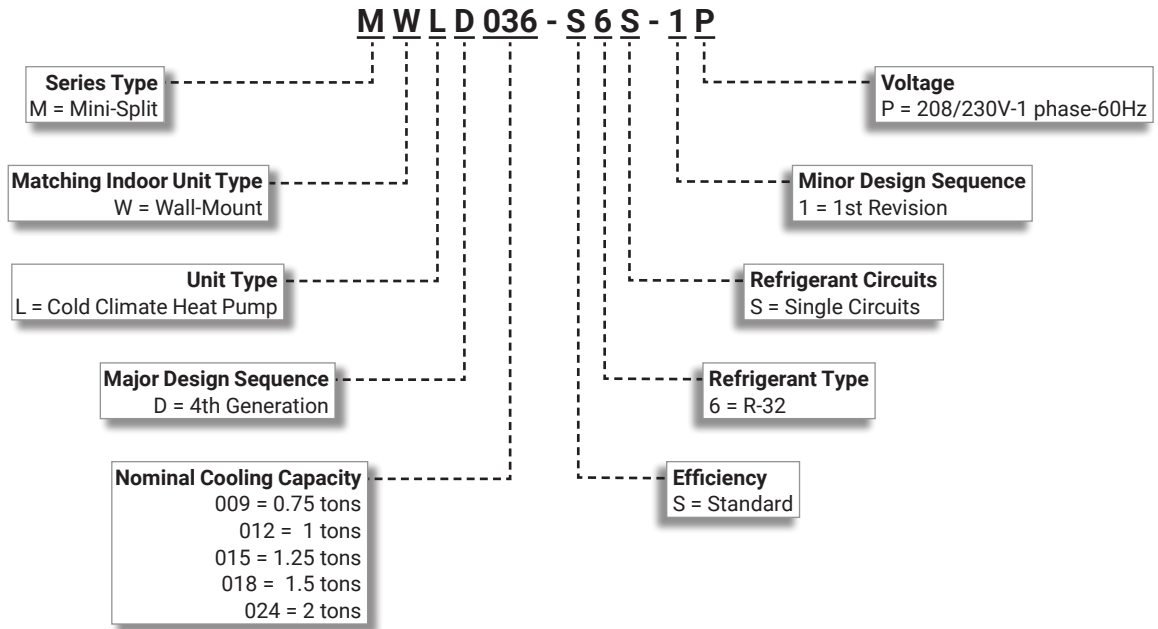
M W L D 036 - S 6 S - 1 P

Series Type
M = Mini-Split

Matching Indoor Unit Type
W = Wall-Mount

Unit Type
L = Cold Climate Heat Pump

Major Design Sequence
D = 4th Generation

Nominal Cooling Capacity
009 = 0.75 tons
012 = 1 tons
015 = 1.25 tons
018 = 1.5 tons
024 = 2 tons

Voltage
P = 208/230V-1 phase-60Hz

Minor Design Sequence
1 = 1st Revision

Refrigerant Circuits
S = Single Circuits

Refrigerant Type
6 = R-32

Efficiency
S = Standard